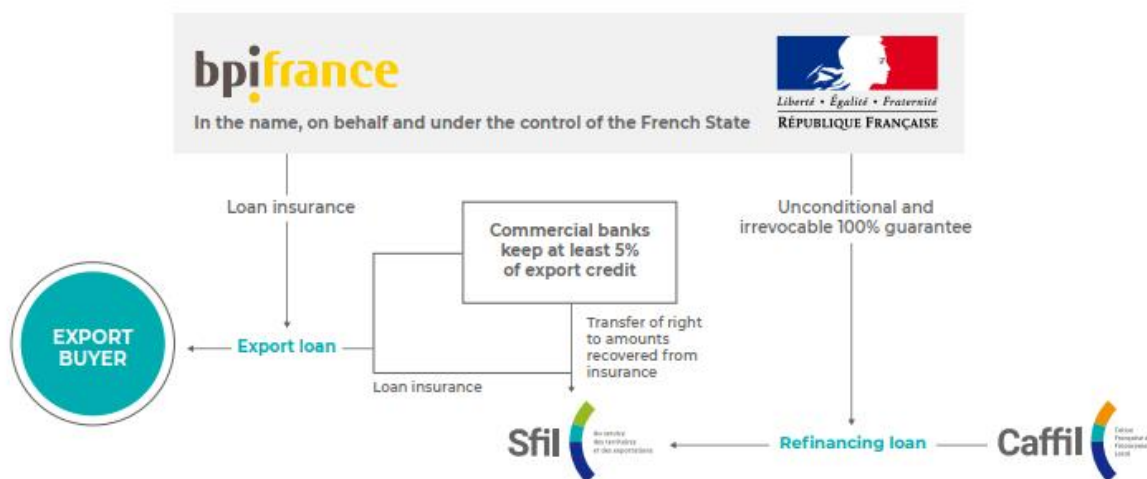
bpifrance

In the name, on behalf and under the control of the French State

Liberté • Égalité • Fraternité
RÉPUBLIQUE FRANÇAISE

Loan insurance

Commercial banks keep at least 5% of export credit

Unconditional and irrevocable 100% guarantee

EXPORT BUYER

Export loan

Transfer of right to amounts recovered from insurance

Loan insurance

Sfil

Au service des territoires et des exportations

Refinancing loan

Caffil

Caisse Française de Financement Local